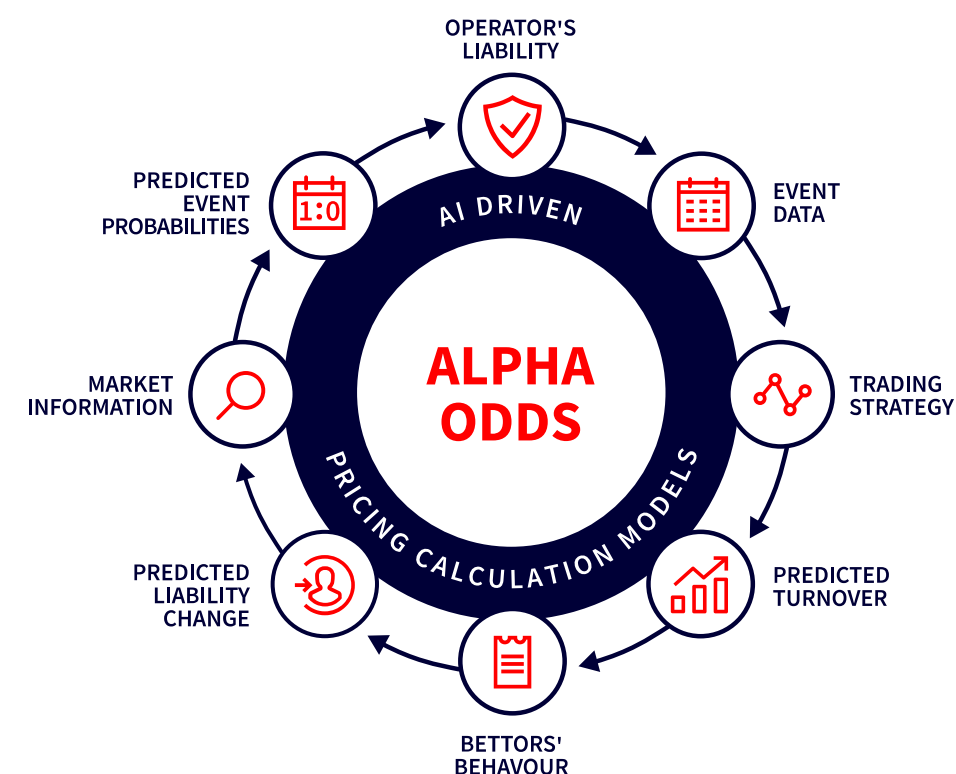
OPERATOR'S LIABILITY

EVENT DATA

TRADING STRATEGY

PREDICTED TURNOVER

BETTORS' BEHAVOUR

PREDICTED LIABILITY CHANGE

MARKET INFORMATION

PREDICTED EVENT PROBABILITIES

1:0

AI DRIVEN

ALPHA ODDS

PRICING CALCULATION MODELS